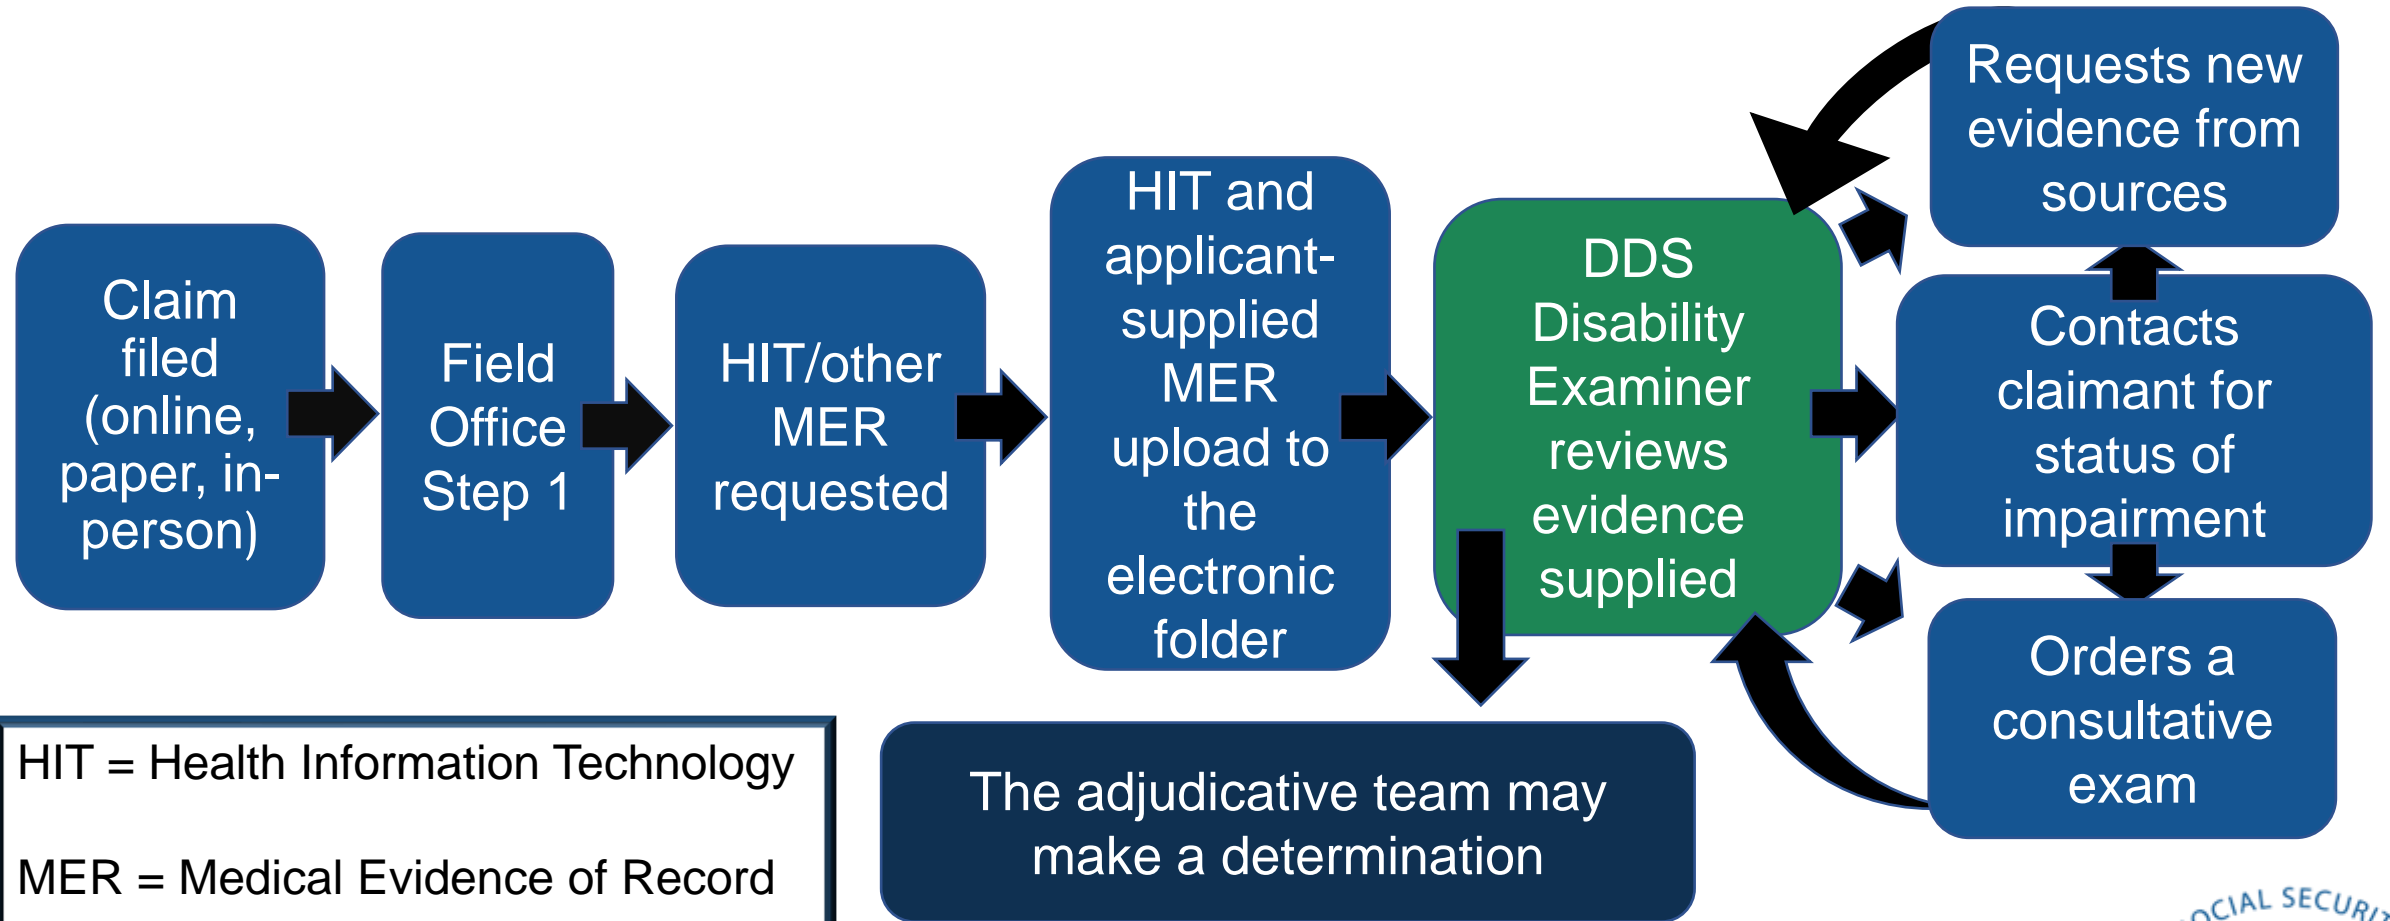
Claim filed (online, paper, in-person)

Field Office Step 1

HIT/other MER requested

HIT and applicant-supplied MER upload to the electronic folder

DDS Disability Examiner reviews evidence supplied

Requests new evidence from sources

Contacts claimant for status of impairment

Orders a consultative exam

The adjudicative team may make a determination

HIT = Health Information Technology

MER = Medical Evidence of Record

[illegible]CIAL SECURI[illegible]